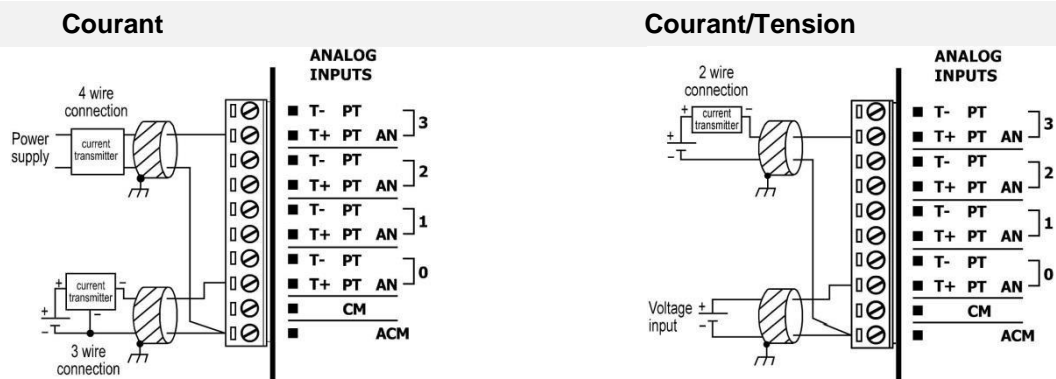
Courant

ANALOG INPUTS

4 wire connection

Power supply

current transmitter

current transmitter

3 wire connection

T- PT
T+ PT AN 3
T- PT
T+ PT AN 2
T- PT
T+ PT AN 1
T- PT
T+ PT AN 0
CM
ACM

Courant/Tension

ANALOG INPUTS

2 wire connection

current transmitter

Voltage input

T- PT
T+ PT AN 3
T- PT
T+ PT AN 2
T- PT
T+ PT AN 1
T- PT
T+ PT AN 0
CM
ACM